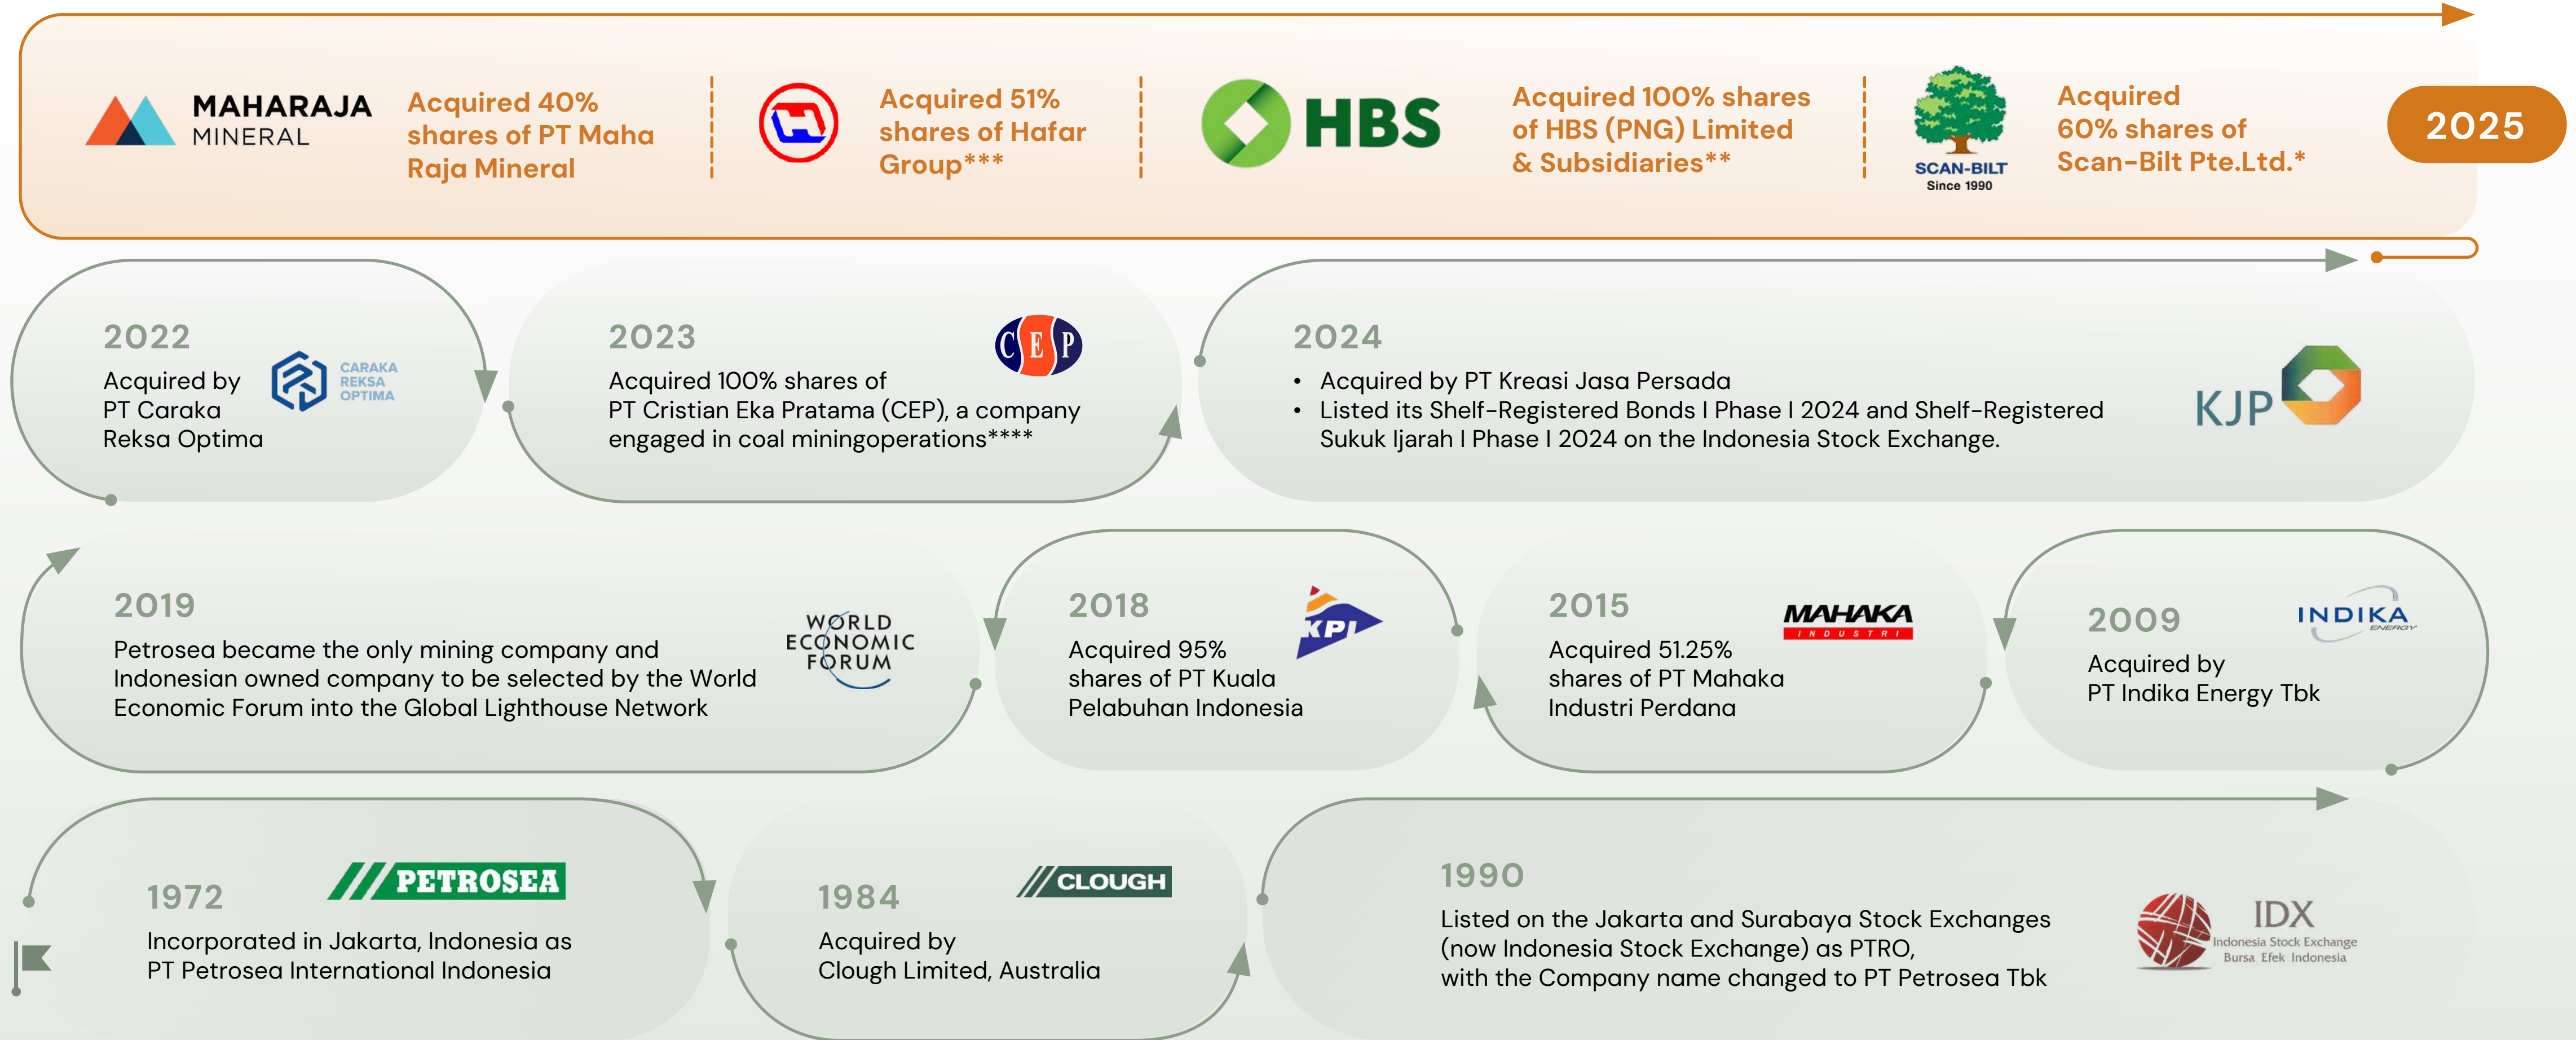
MAHARAJA MINERAL

Acquired 40% shares of PT Maha Raja Mineral

Acquired 51% shares of Hafar Group***

HBS

Acquired 100% shares of HBS (PNG) Limited & Subsidiaries**

SCAN-BILT Since 1990

Acquired 60% shares of Scan-Bilt Pte.Ltd.*

2025

2022
Acquired by PT Caraka Reksa Optima

CARAKA REKSA OPTIMA

2023
Acquired 100% shares of PT Cristian Eka Pratama (CEP), a company engaged in coal miningoperations****

CEP

2024
• Acquired by PT Kreasi Jasa Persada
• Listed its Shelf-Registered Bonds I Phase I 2024 and Shelf-Registered Sukuk Ijarah I Phase I 2024 on the Indonesia Stock Exchange.

KJP

2019
Petrosea became the only mining company and Indonesian owned company to be selected by the World Economic Forum into the Global Lighthouse Network

WORLD ECONOMIC FORUM

2018
Acquired 95% shares of PT Kuala Pelabuhan Indonesia

KPI

2015
Acquired 51.25% shares of PT Mahaka Industri Perdana

MAHAKA INDUSTRI

2009
Acquired by PT Indika Energy Tbk

INDIKA ENERGY

1972
Incorporated in Jakarta, Indonesia as PT Petrosea International Indonesia

PETROSEA

1984
Acquired by Clough Limited, Australia

CLOUGH

1990
Listed on the Jakarta and Surabaya Stock Exchanges (now Indonesia Stock Exchange) as PTRO, with the Company name changed to PT Petrosea Tbk

IDX Indonesia Stock Exchange Bursa Efek Indonesia